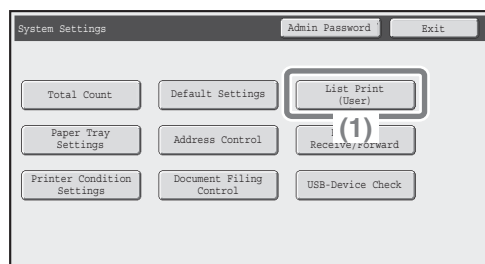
System Settings

Admin Password

Exit

Total Count

Default Settings

List Print (User)

(1)

Paper Tray Settings

Address Control

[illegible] Receive/Forward

Printer Condition Settings

Document Filing Control

USB-Device Check